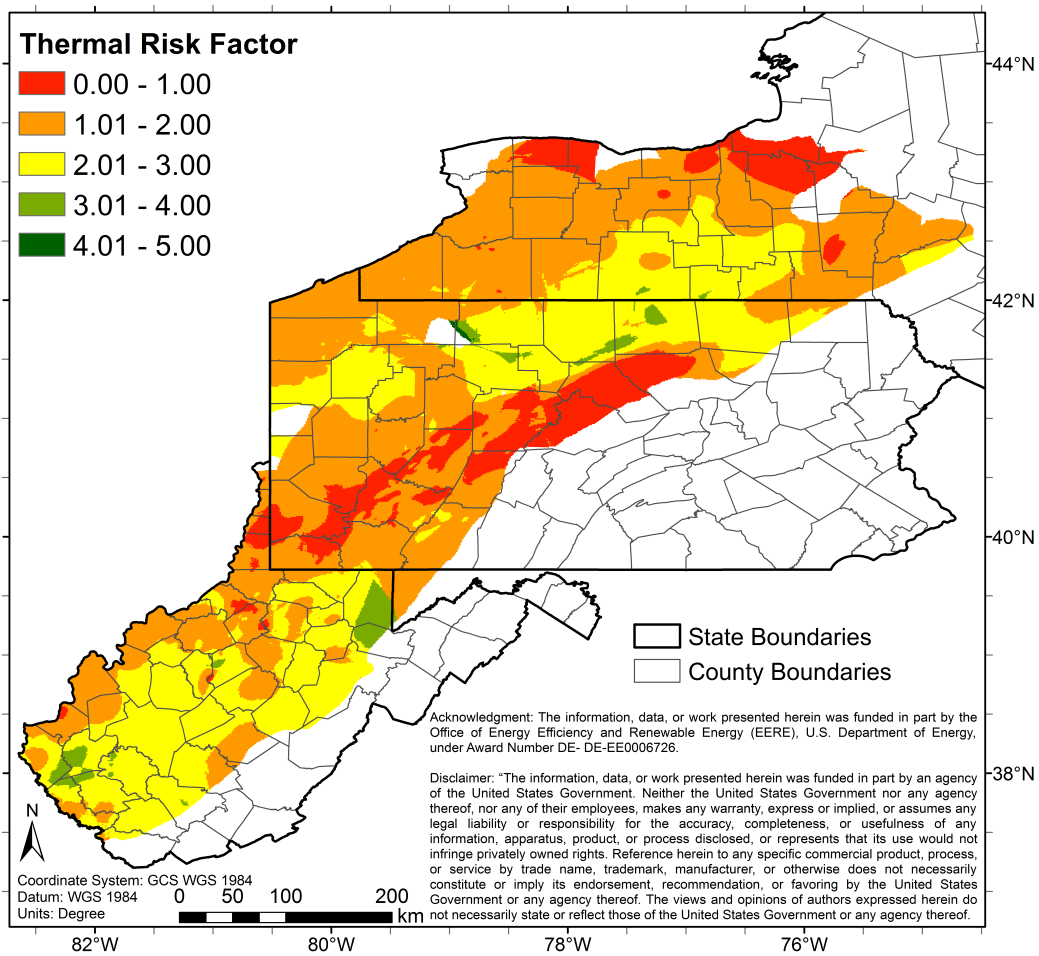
Thermal Risk Factor
0.00 - 1.00
1.01 - 2.00
2.01 - 3.00
3.01 - 4.00
4.01 - 5.00

44°N
42°N
40°N
38°N

State Boundaries
County Boundaries

Acknowledgment: The information, data, or work presented herein was funded in part by the Office of Energy Efficiency and Renewable Energy (EERE), U.S. Department of Energy, under Award Number DE- DE-EE0006726.

Disclaimer: "The information, data, or work presented herein was funded in part by an agency of the United States Government. Neither the United States Government nor any agency thereof, nor any of their employees, makes any warranty, express or implied, or assumes any legal liability or responsibility for the accuracy, completeness, or usefulness of any information, apparatus, product, or process disclosed, or represents that its use would not infringe privately owned rights. Reference herein to any specific commercial product, process, or service by trade name, trademark, manufacturer, or otherwise does not necessarily constitute or imply its endorsement, recommendation, or favoring by the United States Government or any agency thereof. The views and opinions of authors expressed herein do not necessarily state or reflect those of the United States Government or any agency thereof.

N

Coordinate System: GCS WGS 1984
Datum: WGS 1984
Units: Degree

0 50 100 200 km

82°W
80°W
78°W
76°W